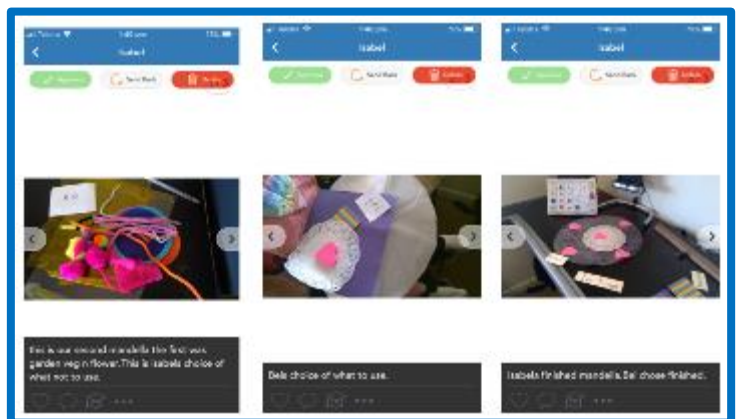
Isabel

Approve

Send Back

Delete

This is our second mandella the first was garden veg n flower. This is Isabels choice of what not to use.

Isabel

Approve

Send Back

Delete

Bels choice of what to use.

Isabel

Approve

Send Back

Delete

Isabels finished mandella. Bel chose finished.